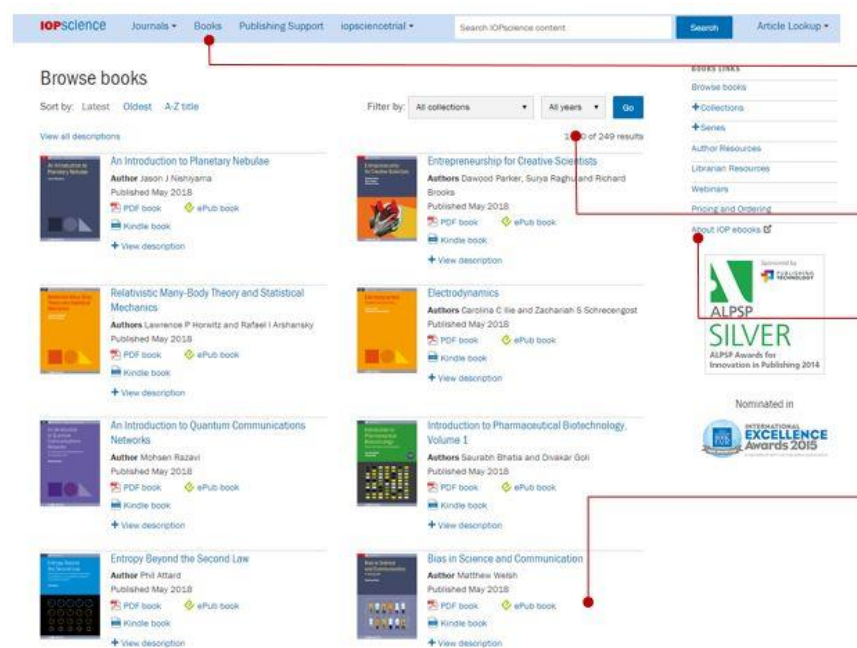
IOPscience Journals ▾ Books Publishing Support iopsciencetrial ▾ Search IOPscience content Search Article Lookup ▾

Browse books

Sort by: Latest Oldest A-Z title

Filter by: All collections All years Go

View all descriptions

1-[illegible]0 of 249 results

An Introduction to Planetary Nebulae
Author Jason J Nishiyama
Published May 2018
PDF book ePub book
Kindle book
+ View description

Entrepreneurship for Creative Scientists
Authors Dawood Parker, Surya Raghu and Richard Brooks
Published May 2018
PDF book ePub book
Kindle book
+ View description

Relativistic Many-Body Theory and Statistical Mechanics
Authors Lawrence P Horwitz and Rafael I Arshansky
Published May 2018
PDF book ePub book
Kindle book
+ View description

Electrodynamics
Authors Carolina C Ilie and Zachariah S Schrecengost
Published May 2018
PDF book ePub book
Kindle book
+ View description

An Introduction to Quantum Communications Networks
Author Mohsen Razavi
Published May 2018
PDF book ePub book
Kindle book
+ View description

Introduction to Pharmaceutical Biotechnology, Volume 1
Authors Saurabh Bhatia and Divakar Goli
Published May 2018
PDF book ePub book
Kindle book
+ View description

Entropy Beyond the Second Law
Author Phil Attard
Published May 2018
PDF book ePub book
Kindle book
+ View description

Bias in Science and Communication
Author Matthew Welsh
Published May 2018
PDF book ePub book
Kindle book
+ View description

BOOKS LINKS
Browse books
+Collections
+Series
Author Resources
Librarian Resources
Webinars
Pricing and Ordering
About IOP ebooks

Sponsored by PUBLISHING TECHNOLOGY
ALPSP
SILVER
ALPSP Awards for Innovation in Publishing 2014

Nominated in
INTERNATIONAL EXCELLENCE Awards 2015